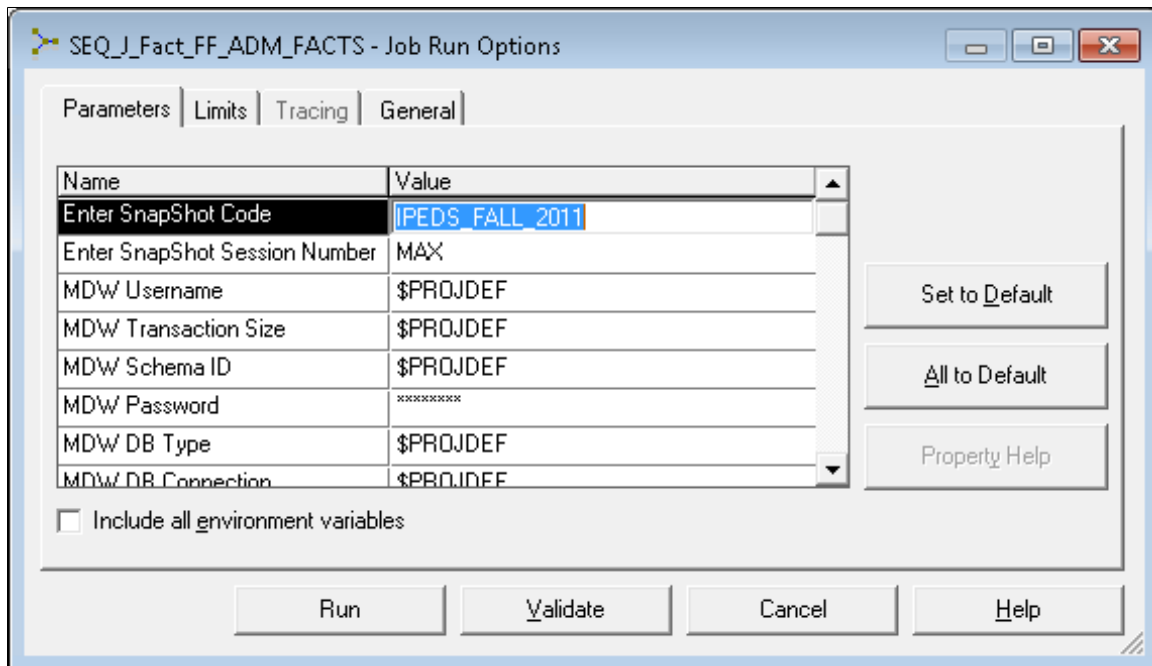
SEQ_J_Fact_FF_ADM_FACTS - Job Run Options

Parameters | Limits | Tracing | General

| Name | Value |
|---|---|
| Enter SnapShot Code | IPEDS_FALL_2011 |
| Enter SnapShot Session Number | MAX |
| MDW Username | $PROJDEF |
| MDW Transaction Size | $PROJDEF |
| MDW Schema ID | $PROJDEF |
| MDW Password | ******** |
| MDW DB Type | $PROJDEF |
| MDW DB Connection | $PROJDEF |

Set to Default

All to Default

Property Help

Include all environment variables

Run

Validate

Cancel

Help